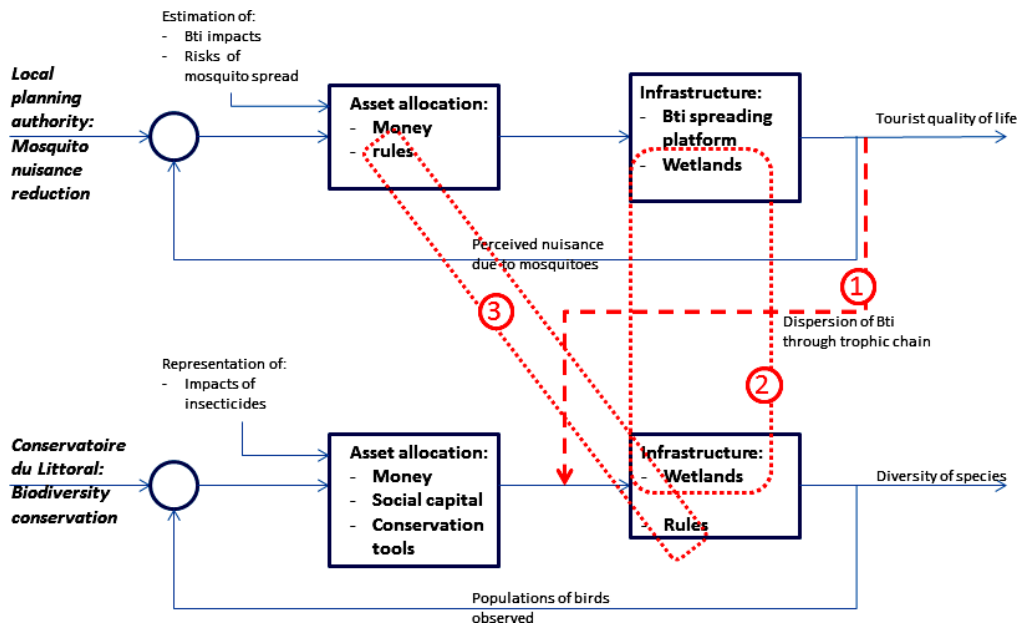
Estimation of:
- Bti impacts
- Risks of mosquito spread

Local planning authority: Mosquito nuisance reduction

Asset allocation:
- Money
- rules

Infrastructure:
- Bti spreading platform
- Wetlands

Tourist quality of life

Perceived nuisance due to mosquitoes

1

3

Dispersion of Bti through trophic chain

2

Representation of:
- Impacts of insecticides

Conservatoire du Littoral: Biodiversity conservation

Asset allocation:
- Money
- Social capital
- Conservation tools

Infrastructure:
- Wetlands
- Rules

Diversity of species

Populations of birds observed